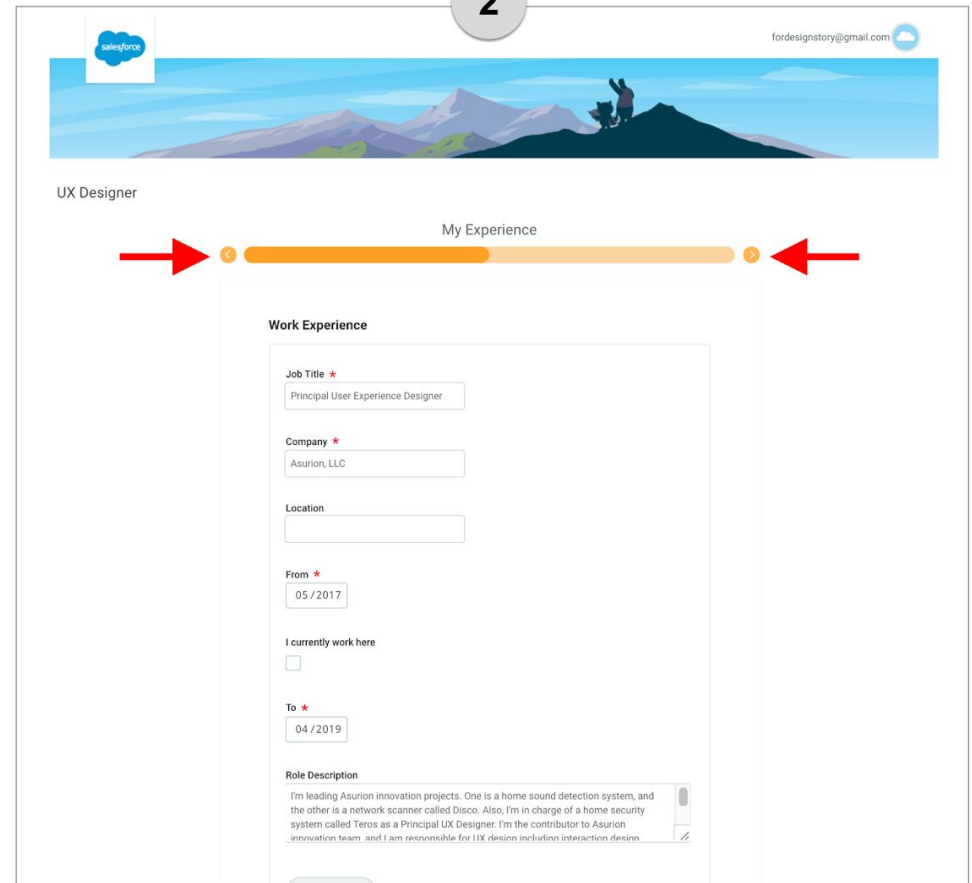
2

salesforce

fordesignstory@gmail.com

UX Designer

My Experience

Work Experience

Job Title *

Principal User Experience Designer

Company *

Asurion, LLC

Location

From *

05 / 2017

I currently work here

To *

04 / 2019

Role Description

I'm leading Asurion innovation projects. One is a home sound detection system, and the other is a network scanner called Disco. Also, I'm in charge of a home security system called Teros as a Principal UX Designer. I'm the contributor to Asurion innovation team, and I am responsible for UX design including interaction design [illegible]